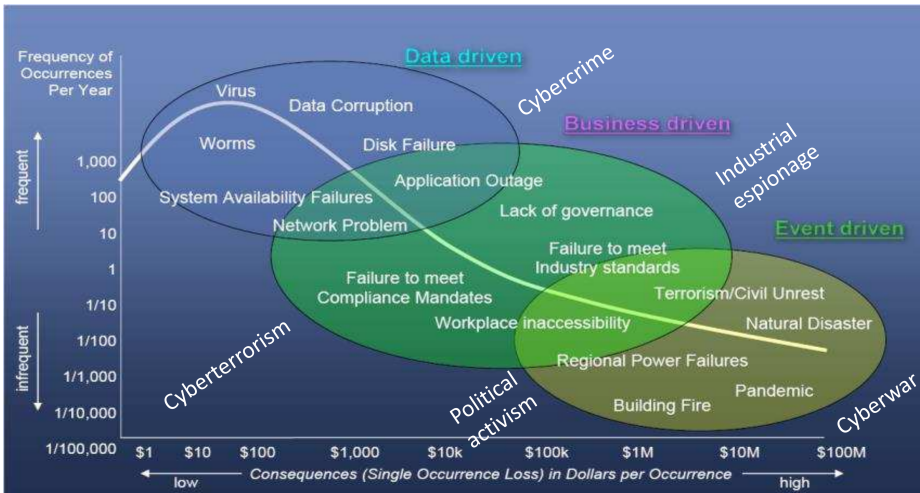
Frequency of Occurrences Per Year

Data driven

Cybercrime

Business driven

Industrial espionage

Event driven

frequent

infrequent

1,000
100
10
1
1/10
1/100
1/1,000
1/10,000
1/100,000

Virus

Data Corruption

Worms

Disk Failure

Application Outage

System Availability Failures

Network Problem

Lack of governance

Failure to meet Industry standards

Failure to meet Compliance Mandates

Terrorism/Civil Unrest

Workplace inaccessibility

Natural Disaster

Regional Power Failures

Cyberterrorism

Political activism

Pandemic

Building Fire

Cyberwar

$1 $10 $100 $1,000 $10k $100k $1M $10M $100M

low Consequences (Single Occurrence Loss) in Dollars per Occurrence high